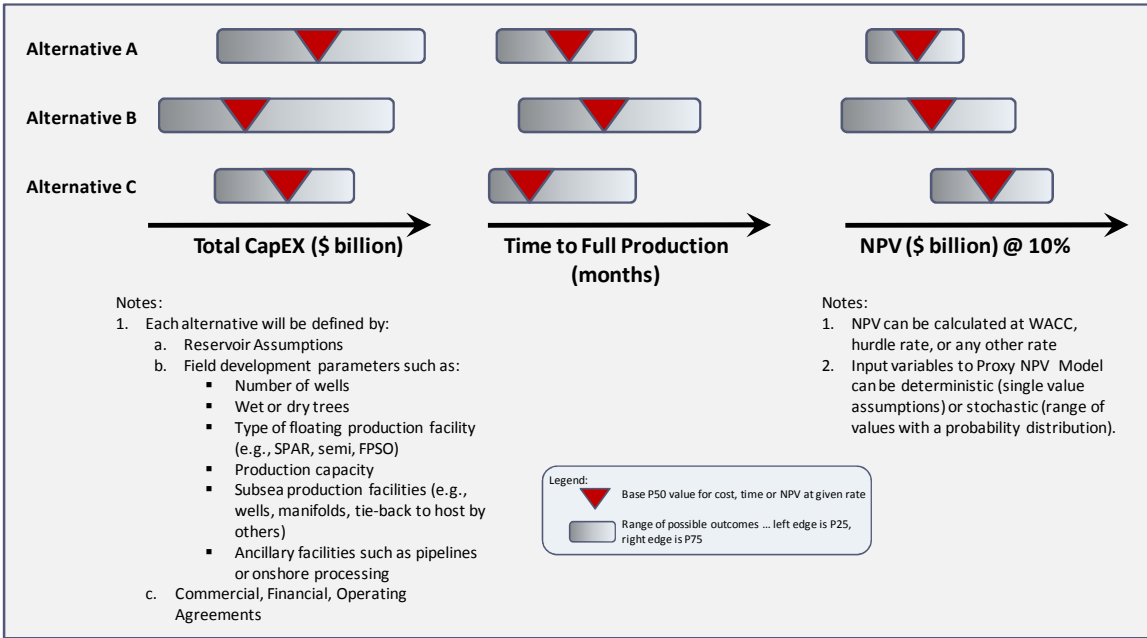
Alternative A

Alternative B

Alternative C

Total CapEX ($ billion)

Time to Full Production (months)

NPV ($ billion) @ 10%

Notes:
1. Each alternative will be defined by:
a. Reservoir Assumptions
b. Field development parameters such as:
▪ Number of wells
▪ Wet or dry trees
▪ Type of floating production facility (e.g., SPAR, semi, FPSO)
▪ Production capacity
▪ Subsea production facilities (e.g., wells, manifolds, tie-back to host by others)
▪ Ancillary facilities such as pipelines or onshore processing
c. Commercial, Financial, Operating Agreements

Notes:
1. NPV can be calculated at WACC, hurdle rate, or any other rate
2. Input variables to Proxy NPV Model can be deterministic (single value assumptions) or stochastic (range of values with a probability distribution).

Legend:
Base P50 value for cost, time or NPV at given rate
Range of possible outcomes … left edge is P25, right edge is P75